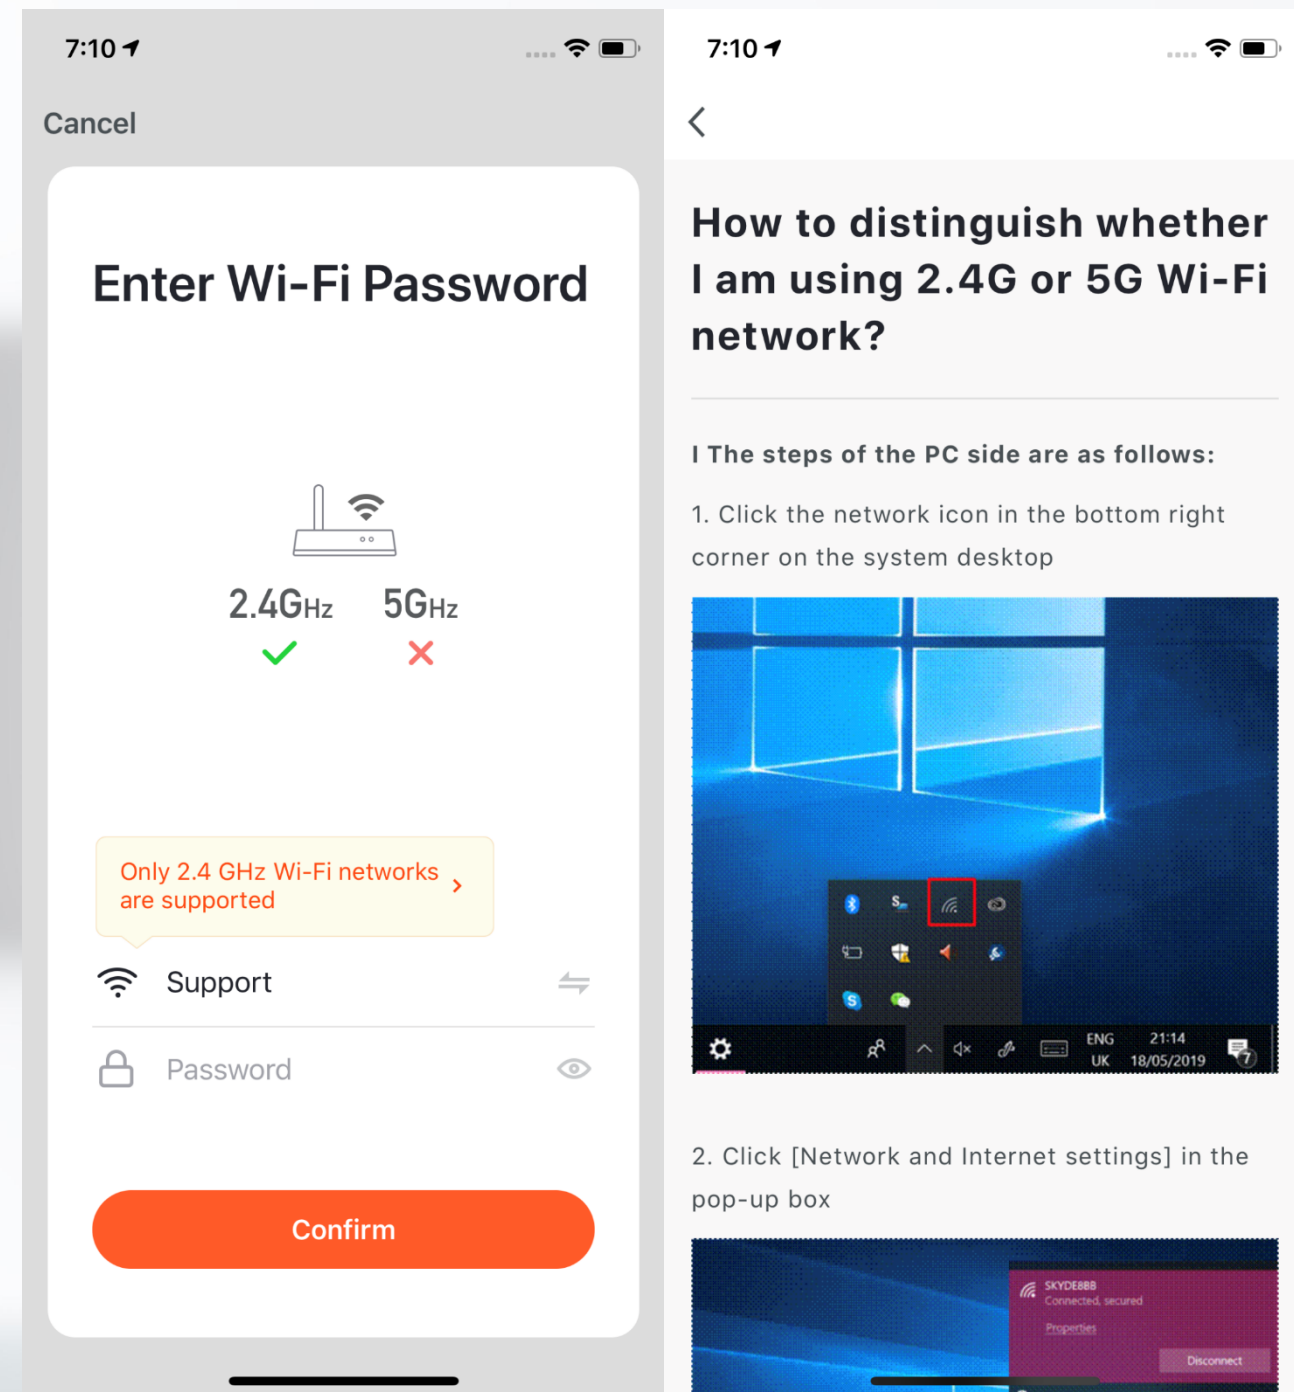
7:10

Cancel

Enter Wi-Fi Password

2.4GHz 5GHz

Only 2.4 GHz Wi-Fi networks are supported

Support

Password

Confirm

7:10

How to distinguish whether I am using 2.4G or 5G Wi-Fi network?

I The steps of the PC side are as follows:

1. Click the network icon in the bottom right corner on the system desktop

ENG UK 21:14 18/05/2019

2. Click [Network and Internet settings] in the pop-up box

SKYDEBBB
Connected, secured
Properties
Disconnect